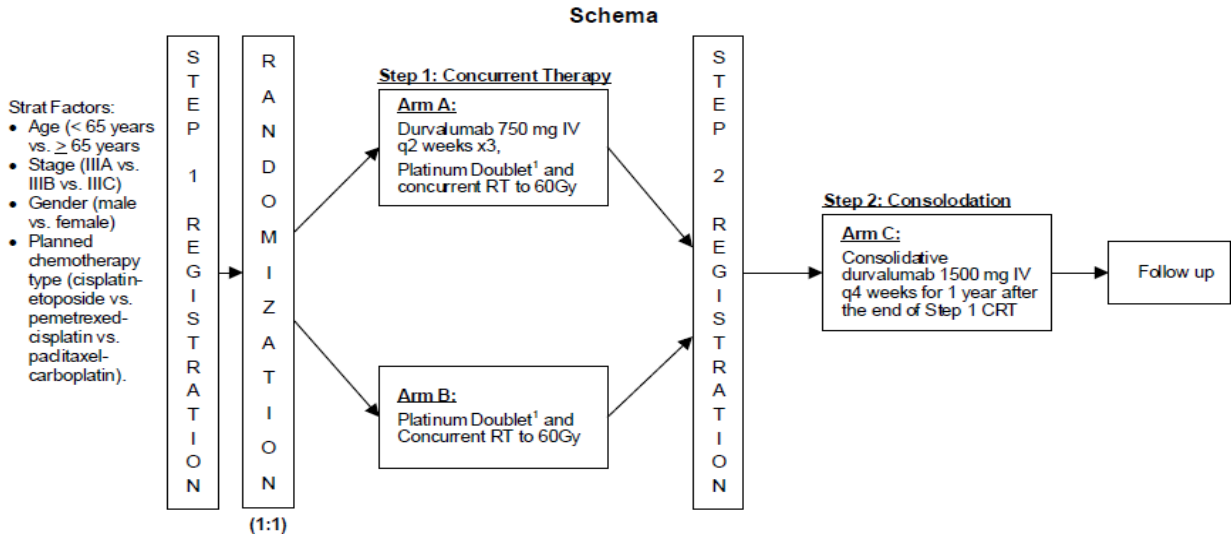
Schema

Strat Factors:
- Age (< 65 years vs. $\geq$ 65 years
- Stage (IIIA vs. IIIB vs. IIIC)
- Gender (male vs. female)
- Planned chemotherapy type (cisplatin-etoposide vs. pemetrexed-cisplatin vs. paclitaxel-carboplatin).

STEP 1 REGISTRATION

RANDOMIZATION

(1:1)

Step 1: Concurrent Therapy

Arm A:
Durvalumab 750 mg IV q2 weeks x3, Platinum Doublet$^1$ and concurrent RT to 60Gy

Arm B:
Platinum Doublet$^1$ and Concurrent RT to 60Gy

STEP 2 REGISTRATION

Step 2: Consolodation

Arm C:
Consolidative durvalumab 1500 mg IV q4 weeks for 1 year after the end of Step 1 CRT

Follow up